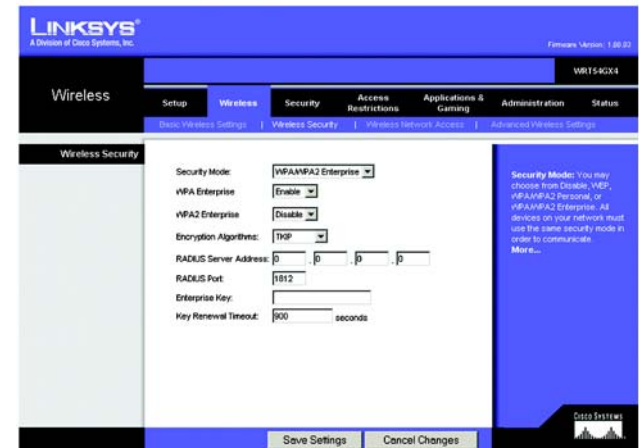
LINKSYS®
A Division of Cisco Systems, Inc.

Firmware Version: 1.00.03

WRT54GX4

Wireless

Setup | Wireless | Security | Access Restrictions | Applications & Gaming | Administration | Status

Basic Wireless Settings | Wireless Security | Wireless Network Access | Advanced Wireless Settings

Wireless Security

Security Mode: WPA/WPA2 Enterprise

WPA Enterprise: Enable

WPA2 Enterprise: Disable

Encryption Algorithms: TKIP

RADIUS Server Address: 0 . 0 . 0 . 0

RADIUS Port: 1812

Enterprise Key:

Key Renewal Timeout: 900 seconds

Security Mode: You may choose from Disable, WEP, WPA/WPA2 Personal, or WPA/WPA2 Enterprise. All devices on your network must use the same security mode in order to communicate.
More...

Cisco Systems

Save Settings | Cancel Changes